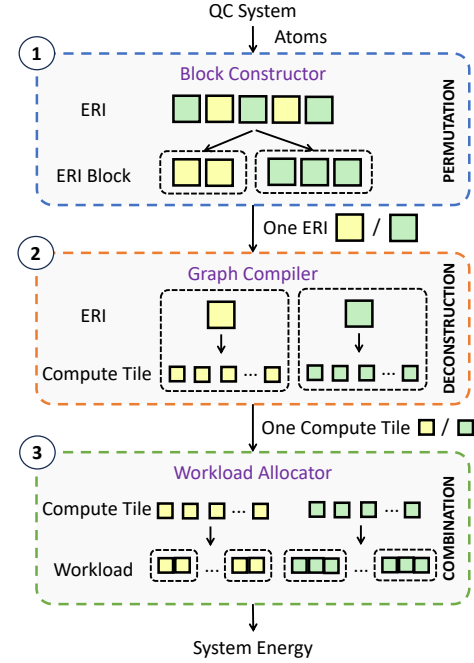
QC System

Atoms

1

Block Constructor

ERI

ERI Block

PERMUTATION

One ERI /

2

Graph Compiler

ERI

Compute Tile ···

DECONSTRUCTION

One Compute Tile /

3

Workload Allocator

Compute Tile ··· ···

Workload ··· ···

COMBINATION

System Energy